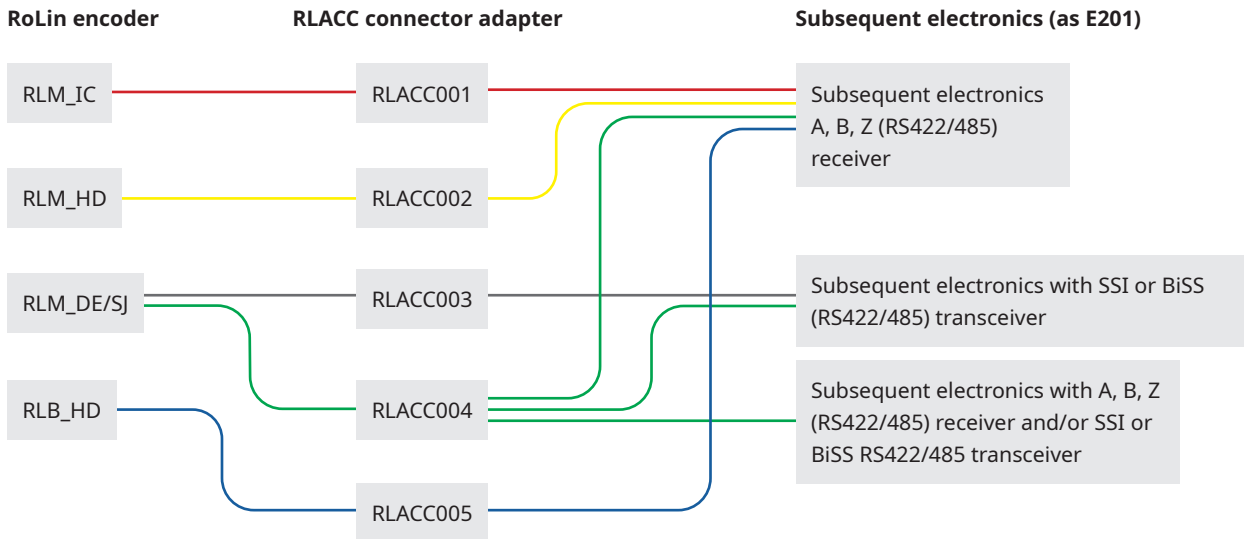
RoLin encoder

RLACC connector adapter

Subsequent electronics (as E201)

RLM_IC

RLM_HD

RLM_DE/SJ

RLB_HD

RLACC001

RLACC002

RLACC003

RLACC004

RLACC005

Subsequent electronics A, B, Z (RS422/485) receiver

Subsequent electronics with SSI or BiSS (RS422/485) transceiver

Subsequent electronics with A, B, Z (RS422/485) receiver and/or SSI or BiSS RS422/485 transceiver